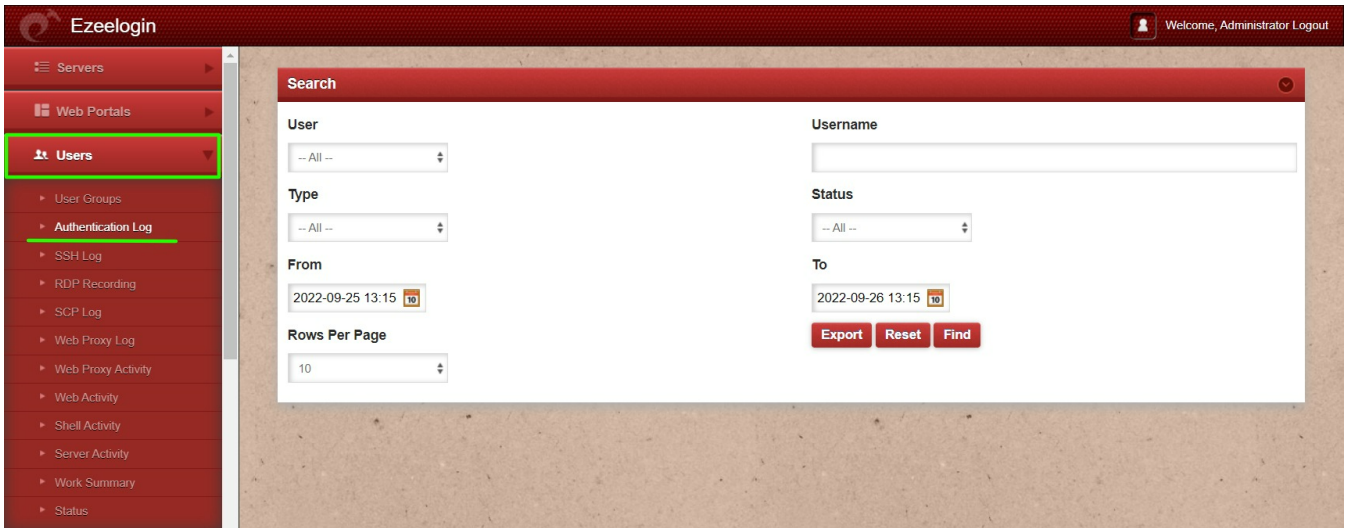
Ezeelogin

Welcome, Administrator Logout

Servers

Web Portals

Users

User Groups

Authentication Log

SSH Log

RDP Recording

SCP Log

Web Proxy Log

Web Proxy Activity

Web Activity

Shell Activity

Server Activity

Work Summary

Status

Search

User

-- All --

Username

Type

-- All --

Status

-- All --

From

2022-09-25 13:15 10

To

2022-09-26 13:15 10

Rows Per Page

10

Export Reset Find